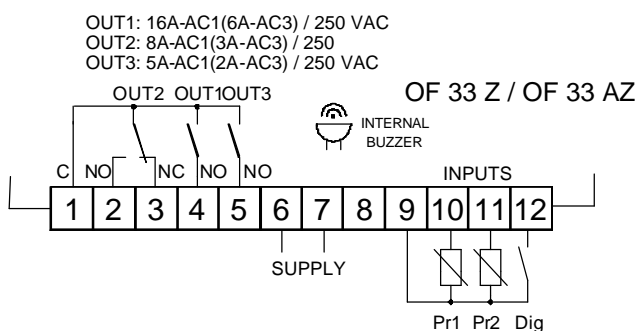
OUT1: 16A-AC1(6A-AC3) / 250 VAC
OUT2: 8A-AC1(3A-AC3) / 250
OUT3: 5A-AC1(2A-AC3) / 250 VAC

OUT2 OUT1OUT3

OF 33 Z / OF 33 AZ

INTERNAL BUZZER

C NO NC NO NO

INPUTS

1 2 3 4 5 6 7 8 9 10 11 12

SUPPLY

Pr1 Pr2 Dig